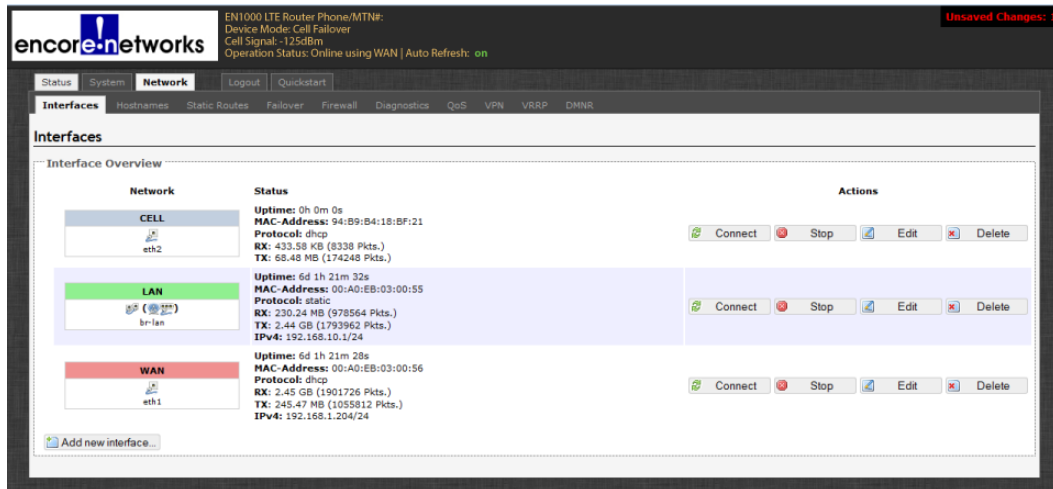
encore networks

EN1000 LTE Router Phone/MTN#:
Device Mode: Cell Failover
Cell Signal: -125dBm
Operation Status: Online using WAN | Auto Refresh: on

Unsaved Changes: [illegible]

Status System Network Logout Quickstart

Interfaces Hostnames Static Routes Failover Firewall Diagnostics QoS VPN VRRP DMNR

Interfaces

Interface Overview

| Network | Status | Actions |
|---|---|---|
| CELL eth2 | **Uptime:** 0h 0m 0s **MAC-Address:** 94:B9:B4:18:BF:21 **Protocol:** dhcp **RX:** 433.58 KB (8338 Pkts.) **TX:** 68.48 MB (174248 Pkts.) | Connect Stop Edit Delete |
| LAN br-lan | **Uptime:** 6d 1h 21m 32s **MAC-Address:** 00:A0:EB:03:00:55 **Protocol:** static **RX:** 230.24 MB (978564 Pkts.) **TX:** 2.44 GB (1793962 Pkts.) **IPv4:** 192.168.10.1/24 | Connect Stop Edit Delete |
| WAN eth1 | **Uptime:** 6d 1h 21m 28s **MAC-Address:** 00:A0:EB:03:00:56 **Protocol:** dhcp **RX:** 2.45 GB (1901726 Pkts.) **TX:** 245.47 MB (1055812 Pkts.) **IPv4:** 192.168.1.204/24 | Connect Stop Edit Delete |

Add new interface...